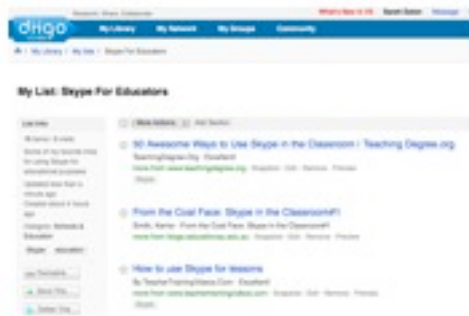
diigo

My Library My Network My Groups Community

My List: Skype For Educators

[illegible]

50 Awesome Ways to Use Skype in the Classroom / Teaching Degree.org

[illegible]

From the Coal Face: Skype in the Classroom!!

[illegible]

How to use Skype for lessons

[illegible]